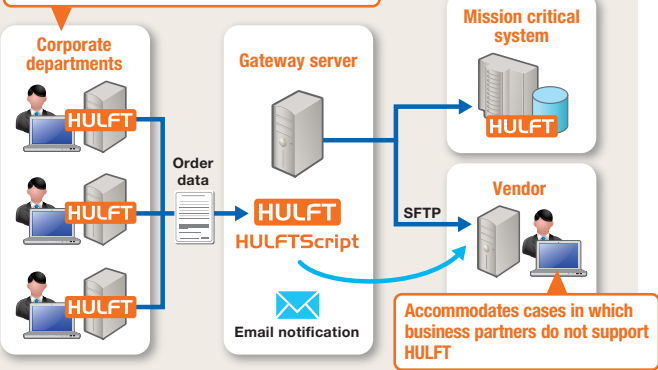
Corporate departments

HULFT

HULFT

HULFT

Order data

Gateway server

HULFT

HULFTScript

Email notification

Mission critical system

HULFT

SFTP

Vendor

Accommodates cases in which business partners do not support HULFT